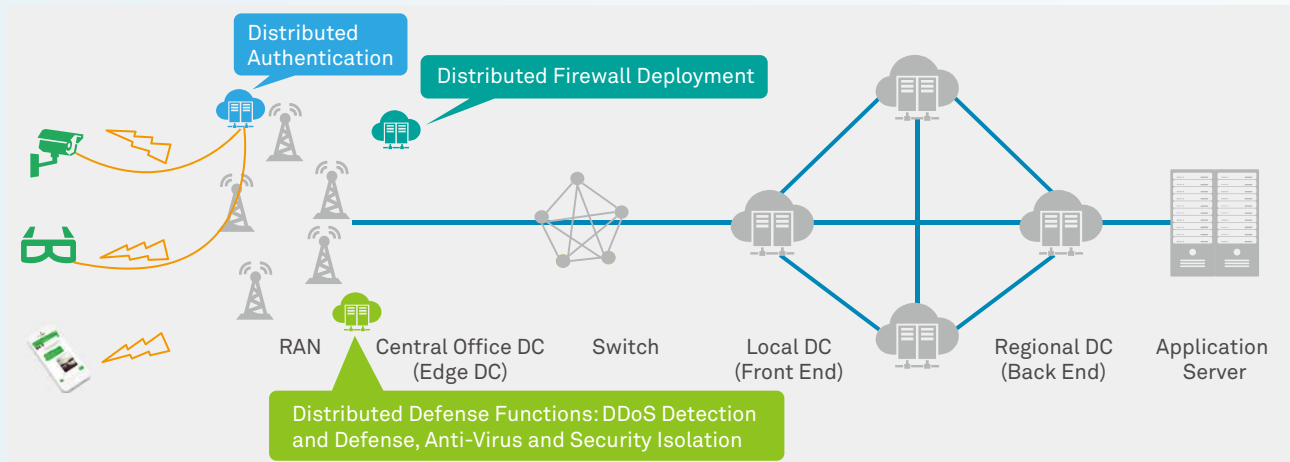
Distributed Authentication

Distributed Firewall Deployment

RAN

Central Office DC (Edge DC)

Switch

Local DC (Front End)

Regional DC (Back End)

Application Server

Distributed Defense Functions: DDoS Detection and Defense, Anti-Virus and Security Isolation